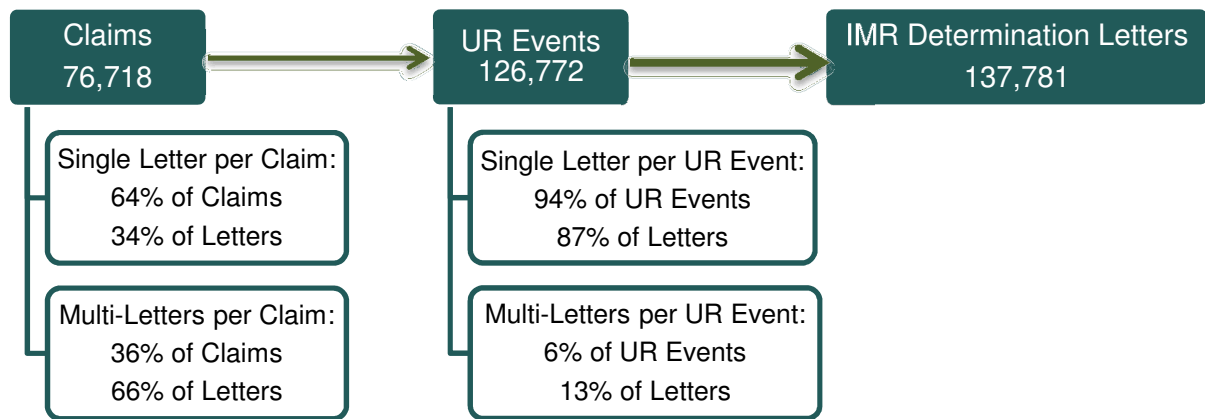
Claims
76,718

Single Letter per Claim:
64% of Claims
34% of Letters

Multi-Letters per Claim:
36% of Claims
66% of Letters

UR Events
126,772

Single Letter per UR Event:
94% of UR Events
87% of Letters

Multi-Letters per UR Event:
6% of UR Events
13% of Letters

IMR Determination Letters
137,781